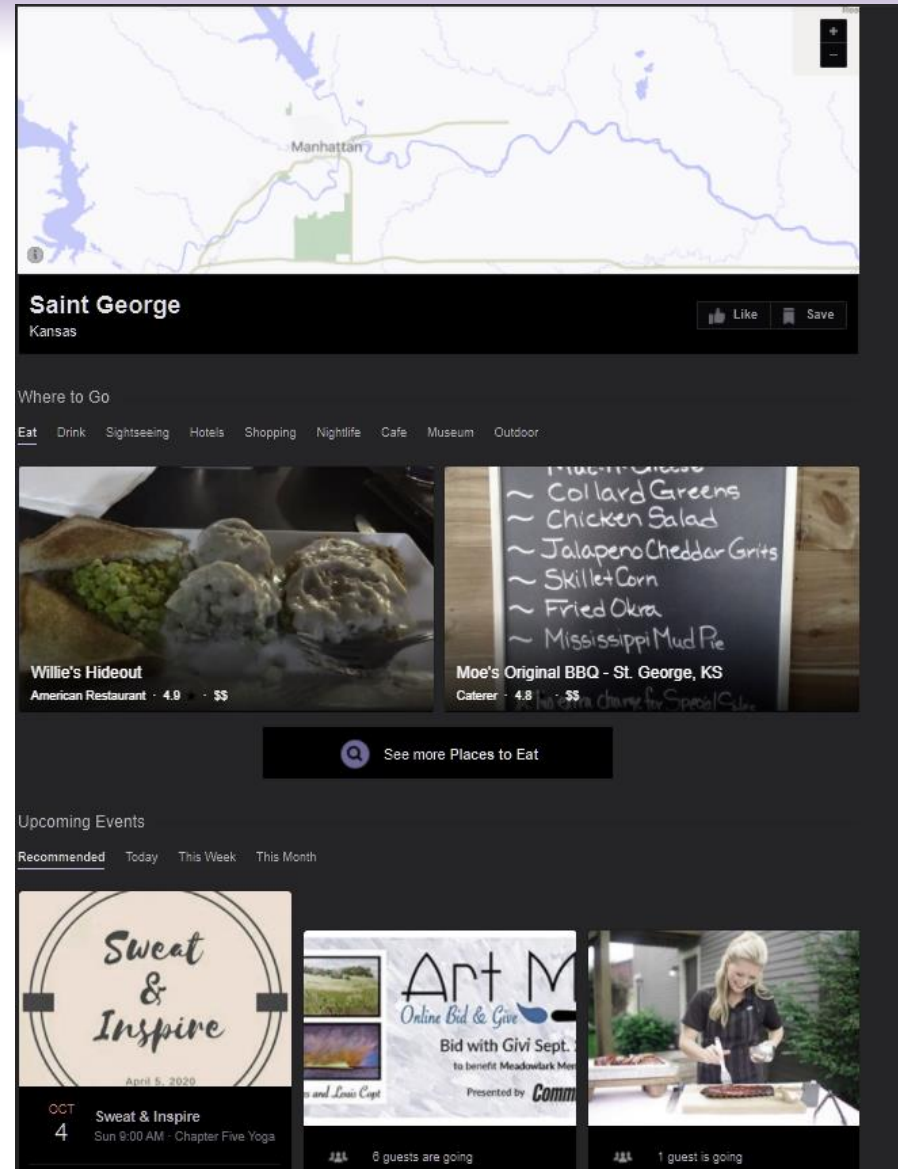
Manhattan

+
−

Saint George
Kansas

Like
Save

Where to Go

Eat Drink Sightseeing Hotels Shopping Nightlife Cafe Museum Outdoor

Willie's Hideout
American Restaurant · 4.9 · $$

~ Collard Greens
~ Chicken Salad
~ Jalapeno Cheddar Grits
~ Skillet Corn
~ Fried Okra
~ Mississippi Mud Pie

Moe's Original BBQ - St. George, KS
Caterer · 4.8 · $$

See more Places to Eat

Upcoming Events

Recommended Today This Week This Month

Sweat & Inspire
April 5, 2020

OCT
4
Sweat & Inspire
Sun 9:00 AM · Chapter Five Yoga

Art M
Online Bid & Give
Bid with Givi Sept.
to benefit Meadowlark Me
Presented by Comm
and Louis Copt

6 guests are going

1 guest is going